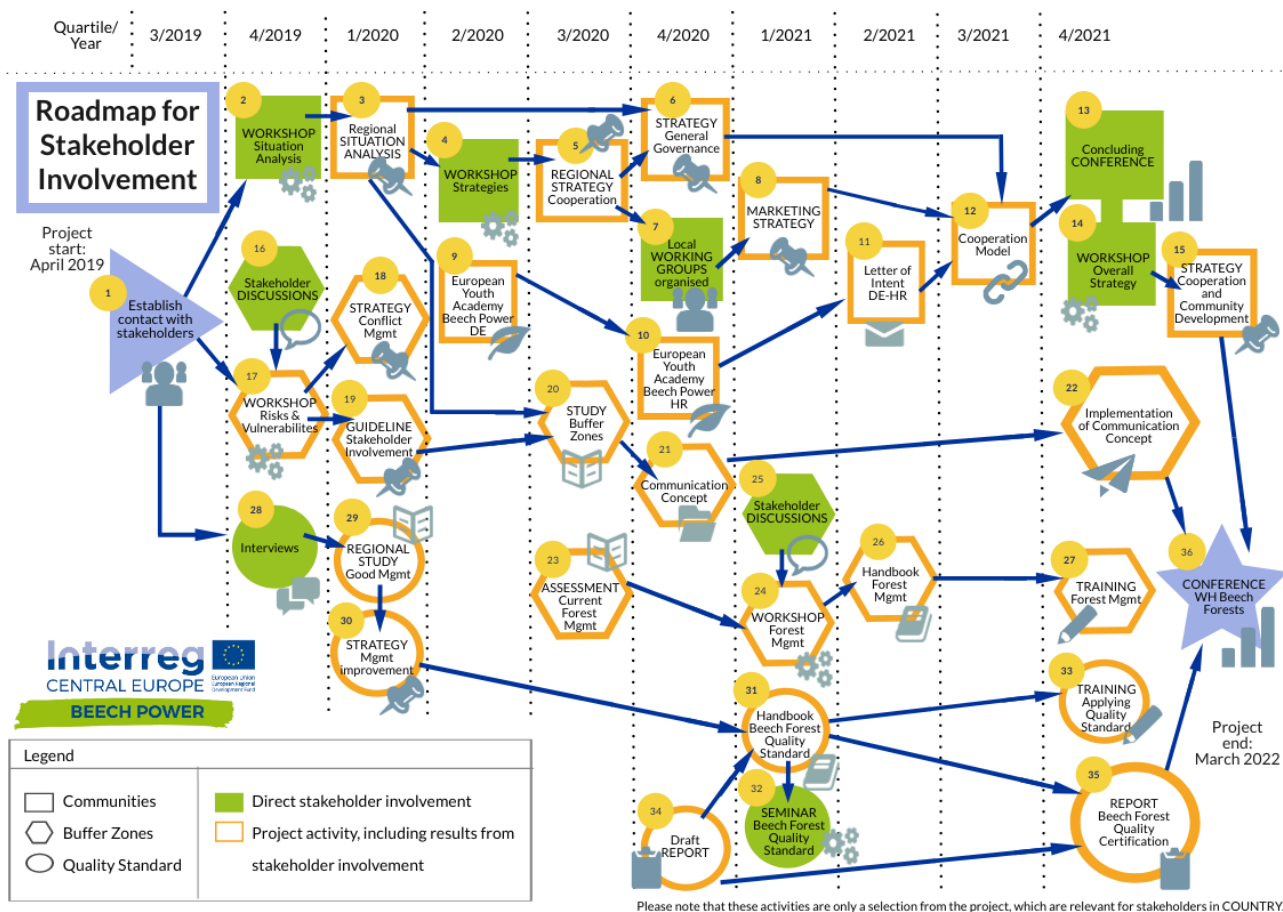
Quartile/ Year | 3/2019 | 4/2019 | 1/2020 | 2/2020 | 3/2020 | 4/2020 | 1/2021 | 2/2021 | 3/2021 | 4/2021

Roadmap for Stakeholder Involvement

Project start: April 2019

1 Establish contact with stakeholders

2 WORKSHOP Situation Analysis

3 Regional SITUATION ANALYSIS

4 WORKSHOP Strategies

5 REGIONAL STRATEGY Cooperation

6 STRATEGY General Governance

7 Local WORKING GROUPS organised

8 MARKETING STRATEGY

9 European Youth Academy Beech Power DE

10 European Youth Academy Beech Power HR

11 Letter of Intent DE-HR

12 Cooperation Model

13 Concluding CONFERENCE

14 WORKSHOP Overall Strategy

15 STRATEGY Cooperation and Community Development

16 Stakeholder DISCUSSIONS

17 WORKSHOP Risks & Vulnerabilites

18 STRATEGY Conflict Mgmt

19 GUIDELINE Stakeholder Involvement

20 STUDY Buffer Zones

21 Communication Concept

22 Implementation of Communication Concept

23 ASSESSMENT Current Forest Mgmt

24 WORKSHOP Forest Mgmt

25 Stakeholder DISCUSSIONS

26 Handbook Forest Mgmt

27 TRAINING Forest Mgmt

28 Interviews

29 REGIONAL STUDY Good Mgmt

30 STRATEGY Mgmt improvement

31 Handbook Beech Forest Quality Standard

32 SEMINAR Beech Forest Quality Standard

33 TRAINING Applying Quality Standard

34 Draft REPORT

35 REPORT Beech Forest Quality Certification

36 CONFERENCE WH Beech Forests

Project end: March 2022

Interreg CENTRAL EUROPE European Union European Regional Development Fund
BEECH POWER

Legend
Communities
Buffer Zones
Quality Standard
Direct stakeholder involvement
Project activity, including results from stakeholder involvement

Please note that these activities are only a selection from the project, which are relevant for stakeholders in COUNTRY.